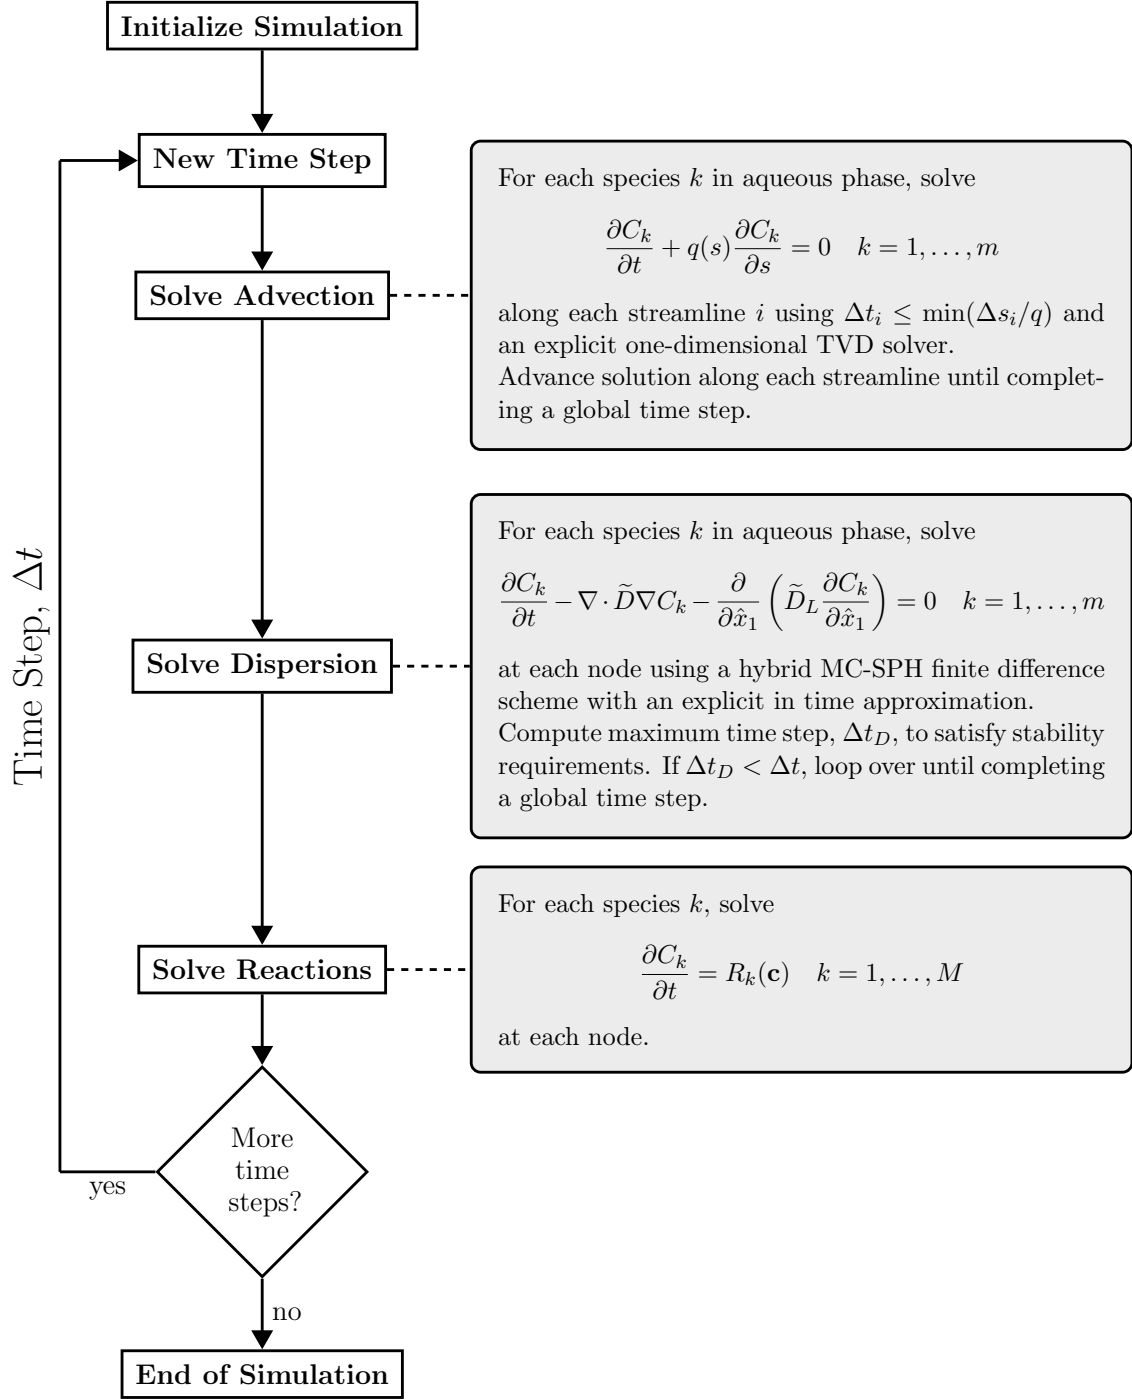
Initialize Simulation

New Time Step

Solve Advection

For each species $k$ in aqueous phase, solve

$$\frac{\partial C_k}{\partial t} + q(s)\frac{\partial C_k}{\partial s} = 0 \quad k = 1, \ldots, m$$

along each streamline $i$ using $\Delta t_i \leq \min(\Delta s_i/q)$ and an explicit one-dimensional TVD solver.
Advance solution along each streamline until completing a global time step.

Time Step, $\Delta t$

Solve Dispersion

For each species $k$ in aqueous phase, solve

$$\frac{\partial C_k}{\partial t} - \nabla \cdot \widetilde{D}\nabla C_k - \frac{\partial}{\partial \hat{x}_1}\left(\widetilde{D}_L \frac{\partial C_k}{\partial \hat{x}_1}\right) = 0 \quad k = 1, \ldots, m$$

at each node using a hybrid MC-SPH finite difference scheme with an explicit in time approximation.
Compute maximum time step, $\Delta t_D$, to satisfy stability requirements. If $\Delta t_D < \Delta t$, loop over until completing a global time step.

Solve Reactions

For each species $k$, solve

$$\frac{\partial C_k}{\partial t} = R_k(\mathbf{c}) \quad k = 1, \ldots, M$$

at each node.

More time steps?

yes

no

End of Simulation